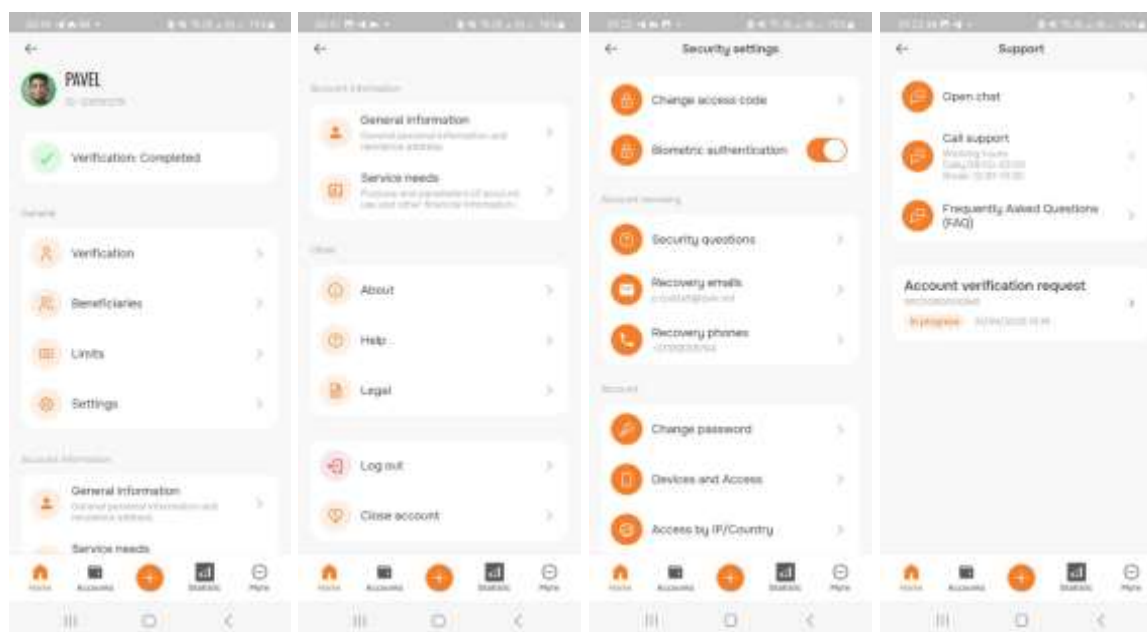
PAVEL

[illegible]

Verification: Completed

General

Verification

Beneficiaries

Limits

Settings

Account information

General information

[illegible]

Service needs

Home Accounts Statistic More

Account information

General information

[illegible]

Service needs

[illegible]

Other

About

Help

Legal

Log out

Close account

Home Accounts Statistic More

Security settings

Change access code

Biometric authentication

Account recovery

Security questions

Recovery emails

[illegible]

Recovery phones

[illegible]

Account

Change password

Devices and Access

Access by IP/Country

Home Accounts Statistic More

Support

Open chat

Call support

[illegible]

Frequently Asked Questions (FAQ)

Account verification request

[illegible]

In progress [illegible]

Home Accounts Statistic More